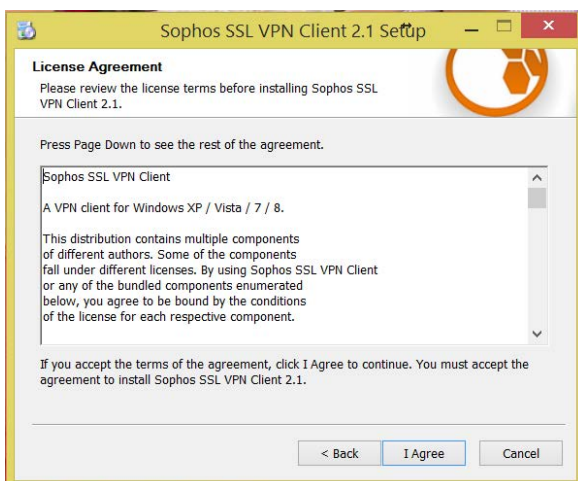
Sophos SSL VPN Client 2.1 Setup

License Agreement

Please review the license terms before installing Sophos SSL VPN Client 2.1.

Press Page Down to see the rest of the agreement.

Sophos SSL VPN Client

A VPN client for Windows XP / Vista / 7 / 8.

This distribution contains multiple components of different authors. Some of the components fall under different licenses. By using Sophos SSL VPN Client or any of the bundled components enumerated below, you agree to be bound by the conditions of the license for each respective component.

If you accept the terms of the agreement, click I Agree to continue. You must accept the agreement to install Sophos SSL VPN Client 2.1.

< Back

I Agree

Cancel